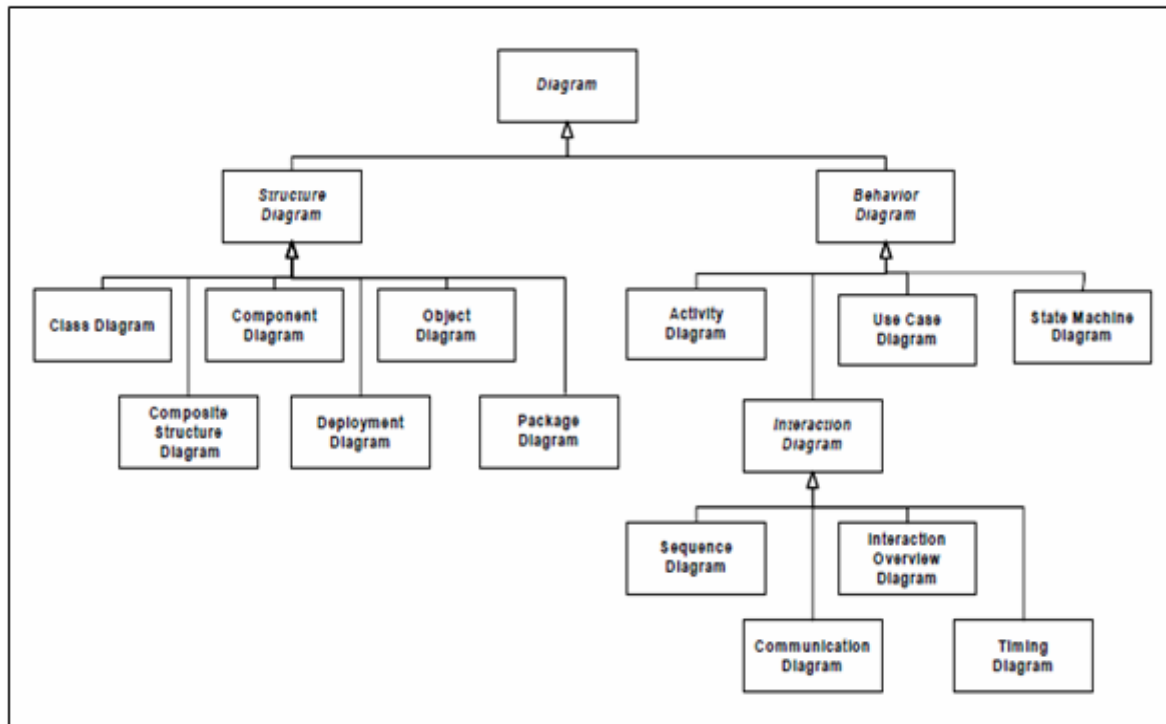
Diagram

Structure Diagram

Behavior Diagram

Class Diagram

Component Diagram

Object Diagram

Composite Structure Diagram

Deployment Diagram

Package Diagram

Activity Diagram

Use Case Diagram

State Machine Diagram

Interaction Diagram

Sequence Diagram

Interaction Overview Diagram

Communication Diagram

Timing Diagram